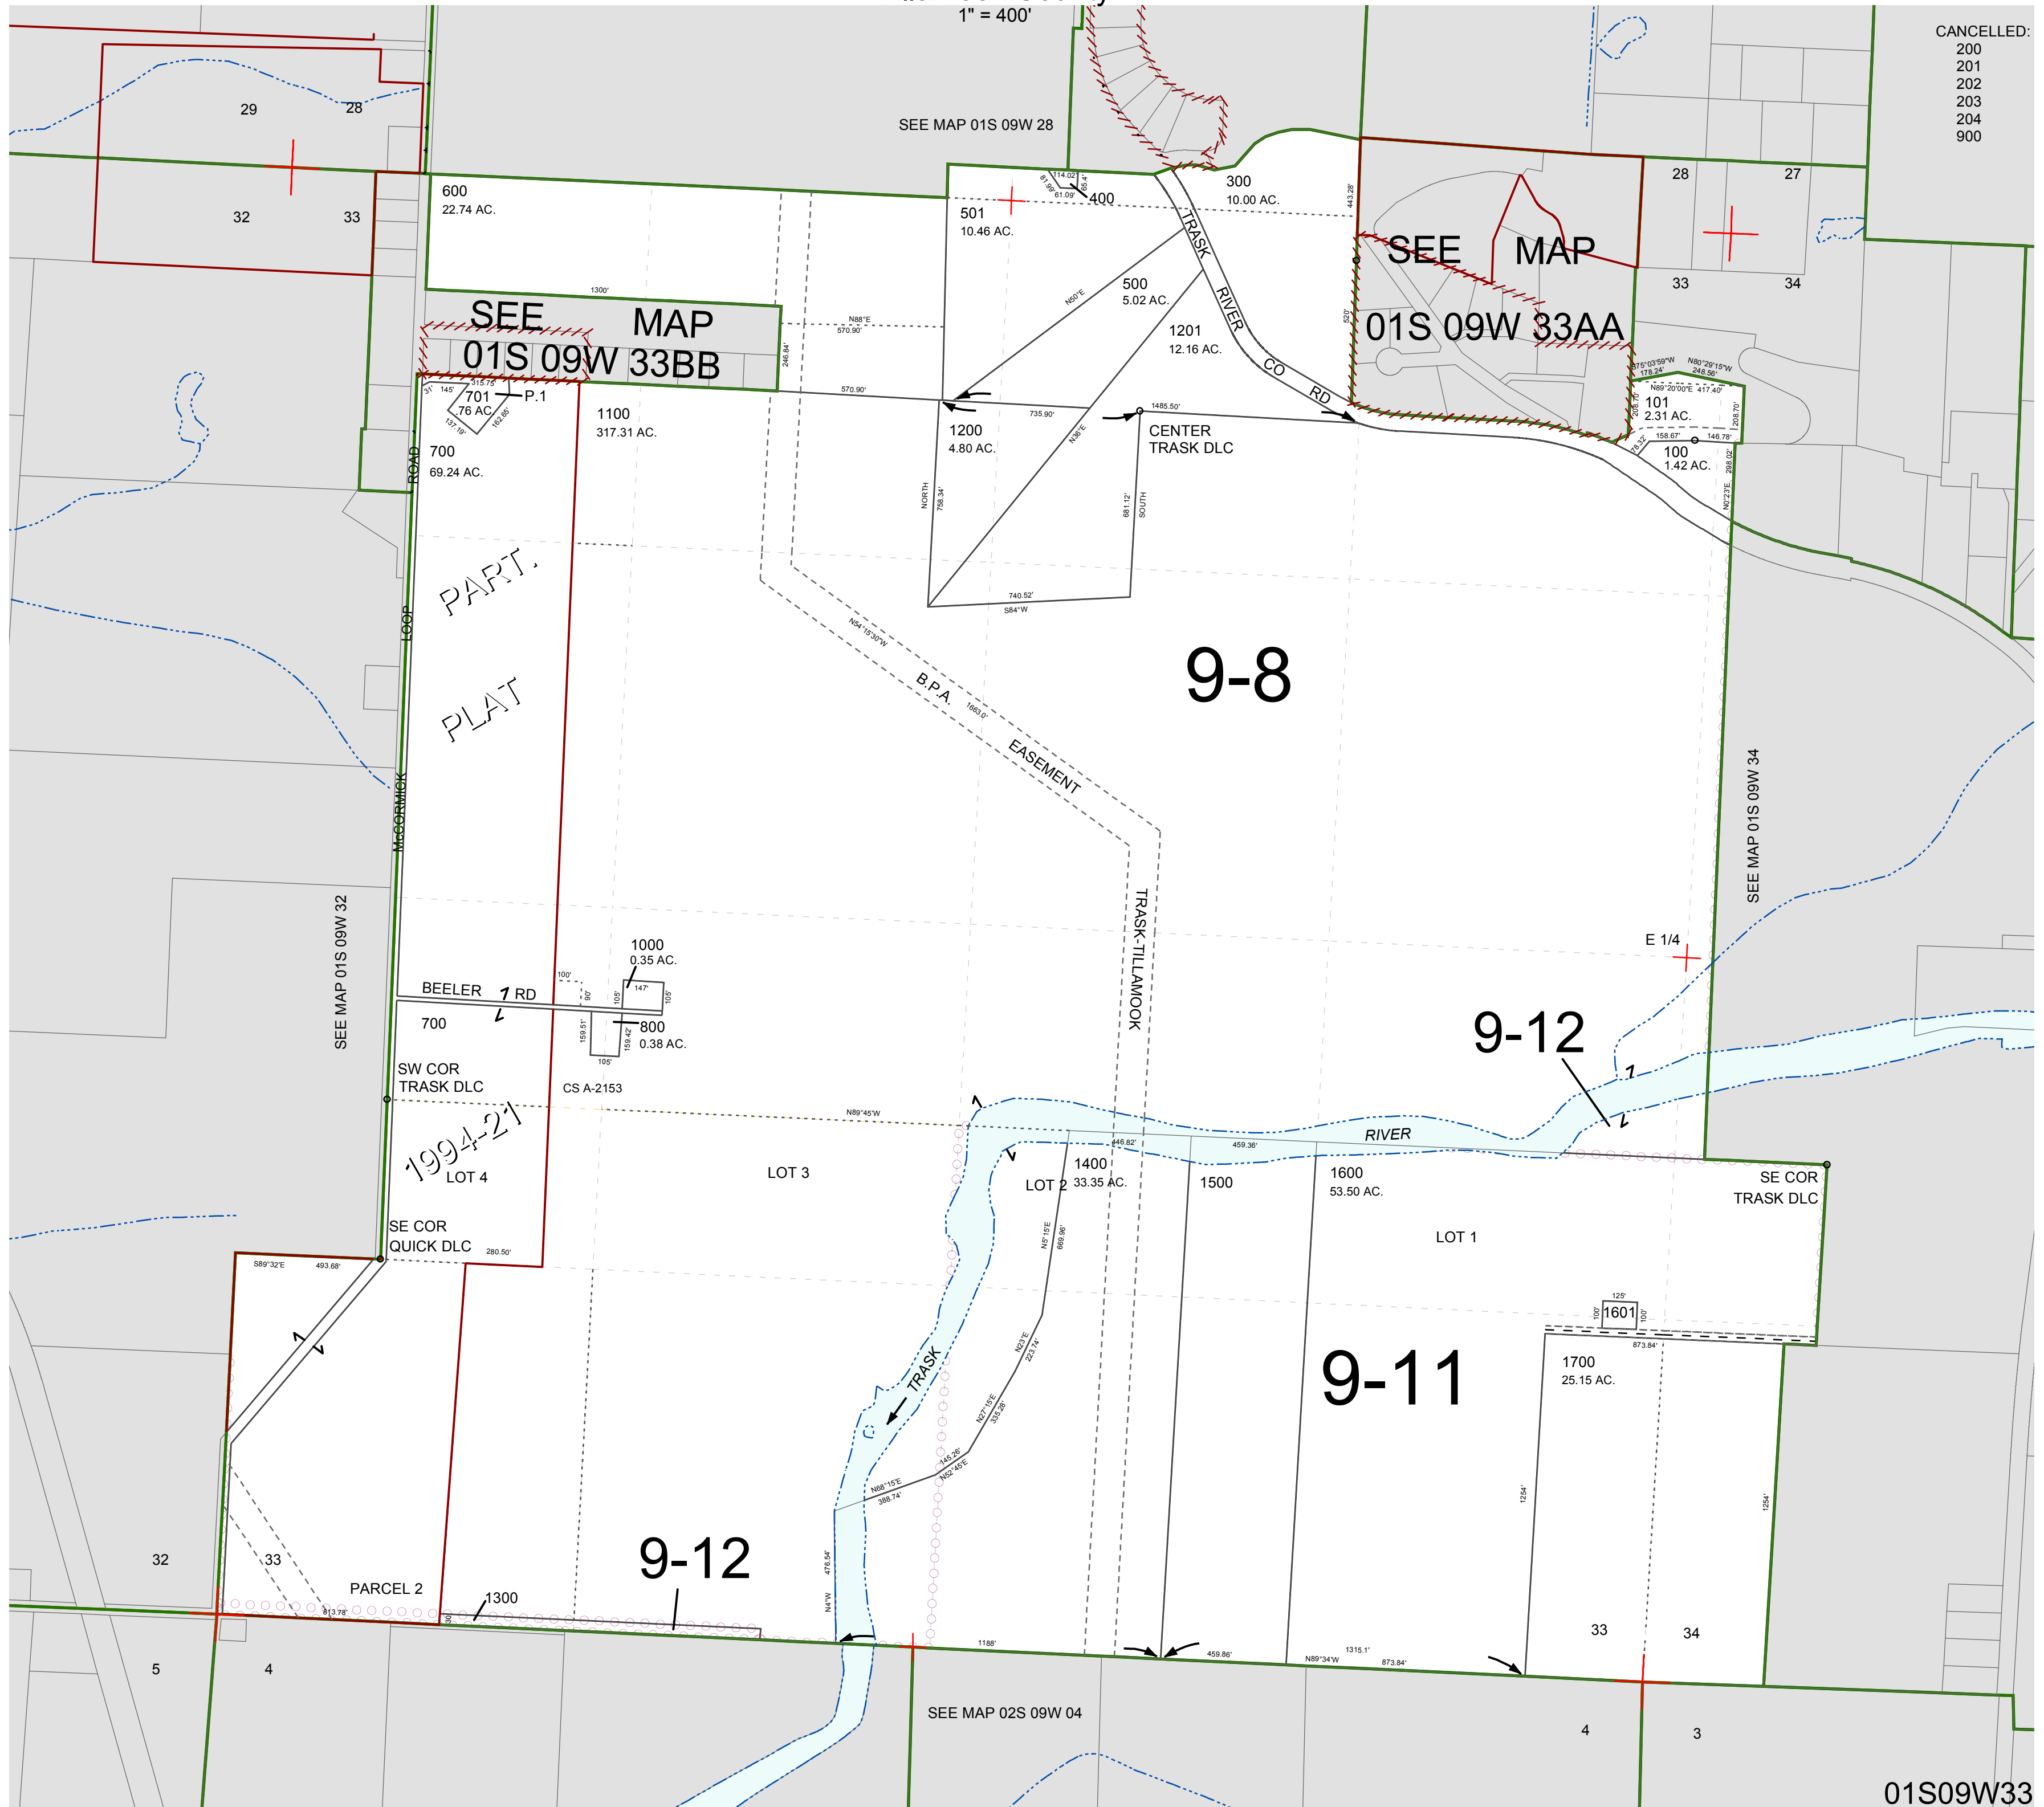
1" = 400'

CANCELLED:
200
201
202
203
204
900

29
28
32
33

SEE MAP 01S 09W 28

600
22.74 AC.

501
10.46 AC.

400

300
10.00 AC.

28
27
33
34

SEE MAP 01S 09W 33AA

SEE MAP 01S 09W 33BB

500
5.02 AC.

1201
12.16 AC.

TRASK RIVER CO RD

701
.76 AC
P.1

1100
317.31 AC.

1200
4.80 AC.

CENTER TRASK DLC

101
2.31 AC.

100
1.42 AC.

700
69.24 AC.

PART. PLAT

ROAD
LOOP
McCORMICK

9-8

B.P.A. EASEMENT

SEE MAP 01S 09W 34

SEE MAP 01S 09W 32

E 1/4

1000
0.35 AC.

BEELER RD

700

800
0.38 AC.

TRASK-TILLAMOOK

9-12

SW COR TRASK DLC

CS A-2153

1994-21

RIVER

LOT 4

LOT 3

1400
33.35 AC.
LOT 2

1500

1600
53.50 AC.

SE COR TRASK DLC

LOT 1

SE COR QUICK DLC

1601

TRASK

9-11

1700
25.15 AC.

32
33

PARCEL 2

1300

9-12

33
34

5
4

SEE MAP 02S 09W 04

4
3

01S09W33